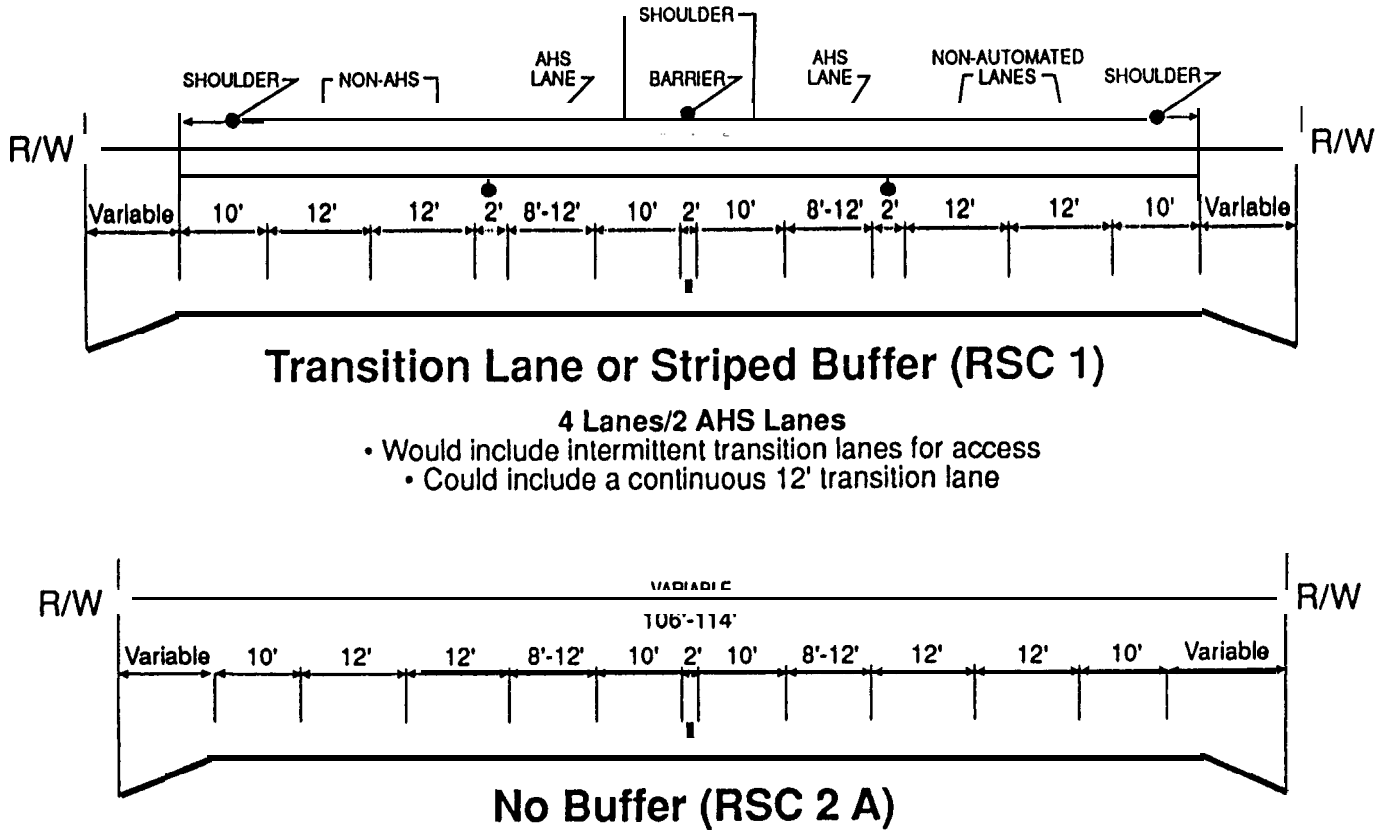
SHOULDER
SHOULDER
NON-AHS
AHS LANE
BARRIER
AHS LANE
NON-AUTOMATED LANES
SHOULDER

R/W
R/W

Variable 10' 12' 12' 2' 8'-12' 10' 2' 10' 8'-12' 2' 12' 12' 10' Variable

Transition Lane or Striped Buffer (RSC 1)

4 Lanes/2 AHS Lanes
• Would include intermittent transition lanes for access
• Could include a continuous 12' transition lane

R/W
VARIABLE
106'-114'
R/W

Variable 10' 12' 12' 8'-12' 10' 2' 10' 8'-12' 12' 12' 10' Variable

No Buffer (RSC 2 A)